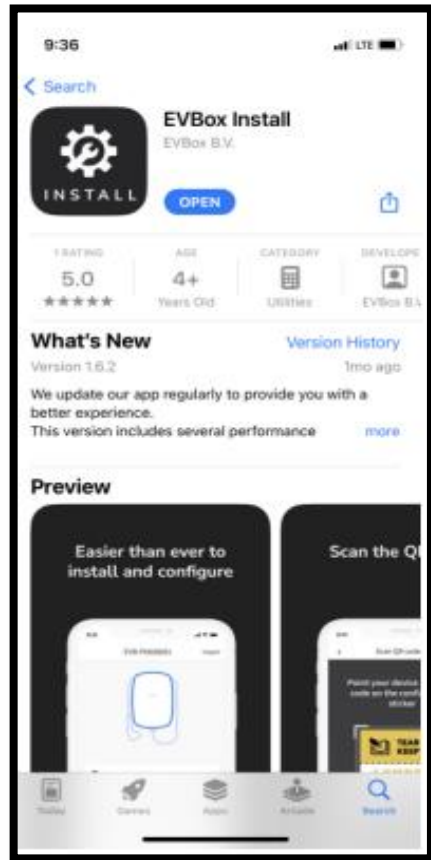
9:36

LTE

< Search

INSTALL

EVBox Install

EVBox B.V.

OPEN

1 RATING
5.0
★★★★★

AGE
4+
Years Old

CATEGORY
Utilities

DEVELOPE
EVBox B.V.

What's New

Version History

Version 1.6.2

1mo ago

We update our app regularly to provide you with a better experience.
This version includes several performance

more

Preview

Easier than ever to install and configure

Scan the Q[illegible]

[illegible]

Point your device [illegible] code on the confi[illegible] sticker

Today

Games

Apps

Arcade

Search